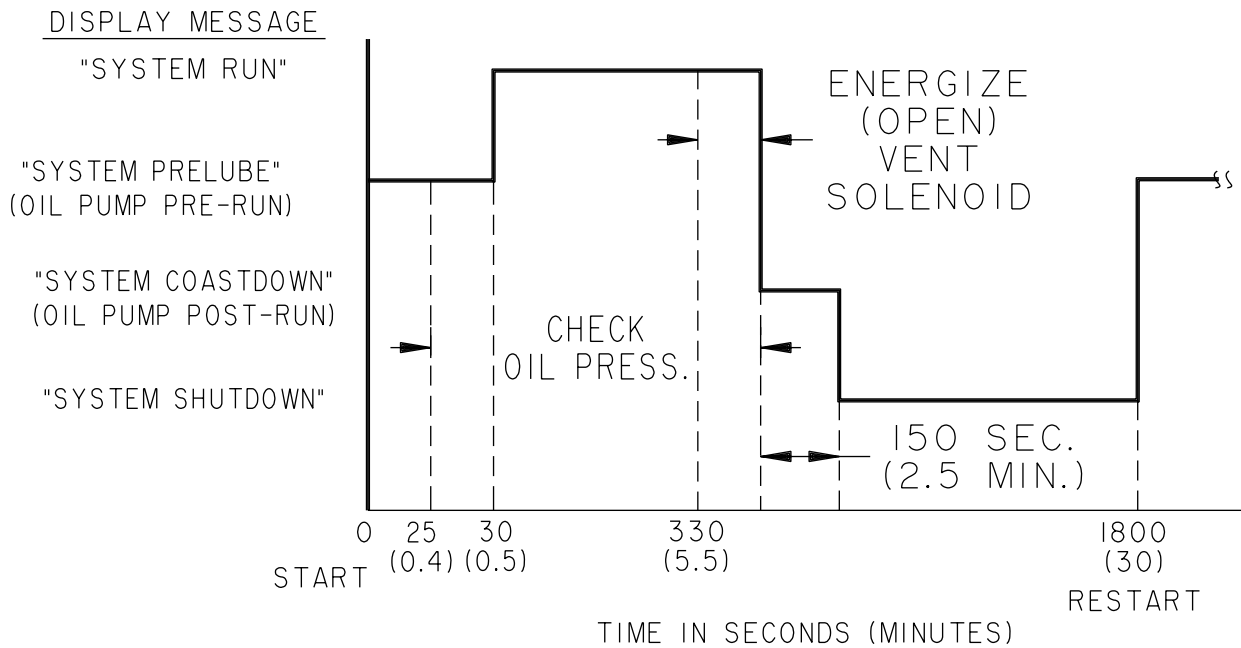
DISPLAY MESSAGE

"SYSTEM RUN"

"SYSTEM PRELUBE"
(OIL PUMP PRE-RUN)

"SYSTEM COASTDOWN"
(OIL PUMP POST-RUN)

"SYSTEM SHUTDOWN"

ENERGIZE
(OPEN)
VENT
SOLENOID

CHECK
OIL PRESS.

150 SEC.
(2.5 MIN.)

0
START

25
(0.4)

30
(0.5)

330
(5.5)

1800
(30)
RESTART

TIME IN SECONDS (MINUTES)